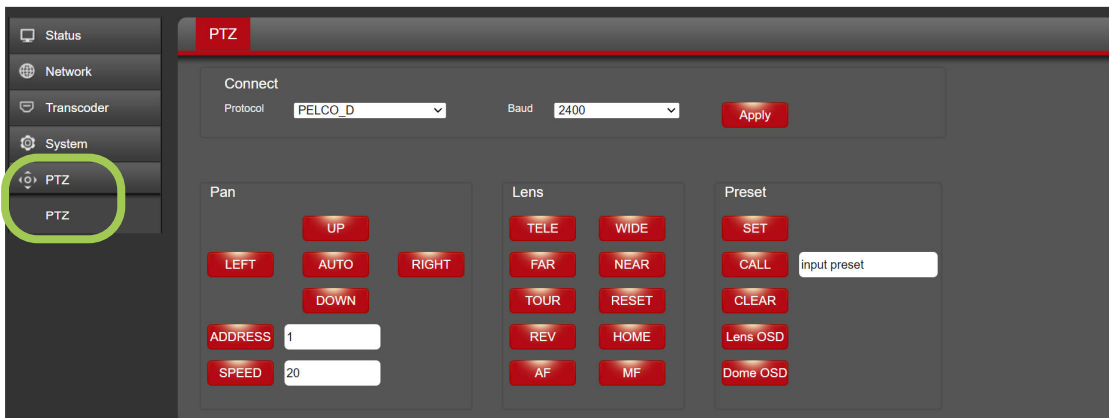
Status
Network
Transcoder
System
PTZ
PTZ

PTZ

Connect
Protocol PELCO_D
Baud 2400
Apply

Pan
UP
LEFT AUTO RIGHT
DOWN
ADDRESS 1
SPEED 20

Lens
TELE WIDE
FAR NEAR
TOUR RESET
REV HOME
AF MF

Preset
SET
CALL input preset
CLEAR
Lens OSD
Dome OSD